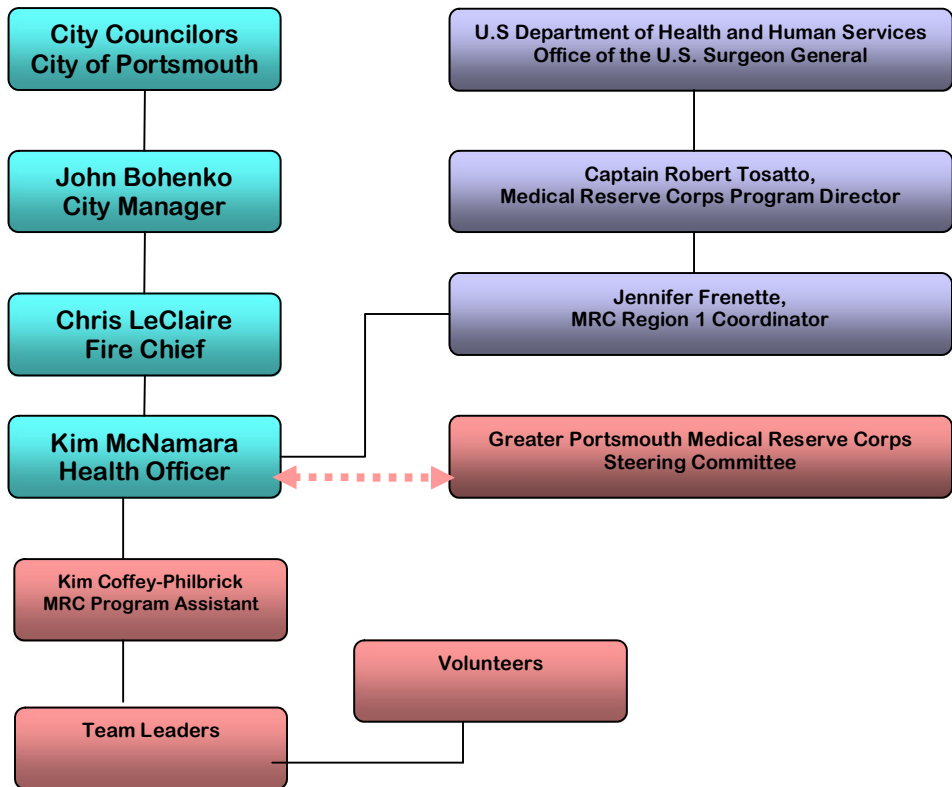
City Councilors
City of Portsmouth

John Bohenko
City Manager

Chris LeClaire
Fire Chief

Kim McNamara
Health Officer

Kim Coffey-Philbrick
MRC Program Assistant

Team Leaders

U.S Department of Health and Human Services
Office of the U.S. Surgeon General

Captain Robert Tosatto,
Medical Reserve Corps Program Director

Jennifer Frenette,
MRC Region 1 Coordinator

Greater Portsmouth Medical Reserve Corps
Steering Committee

Volunteers